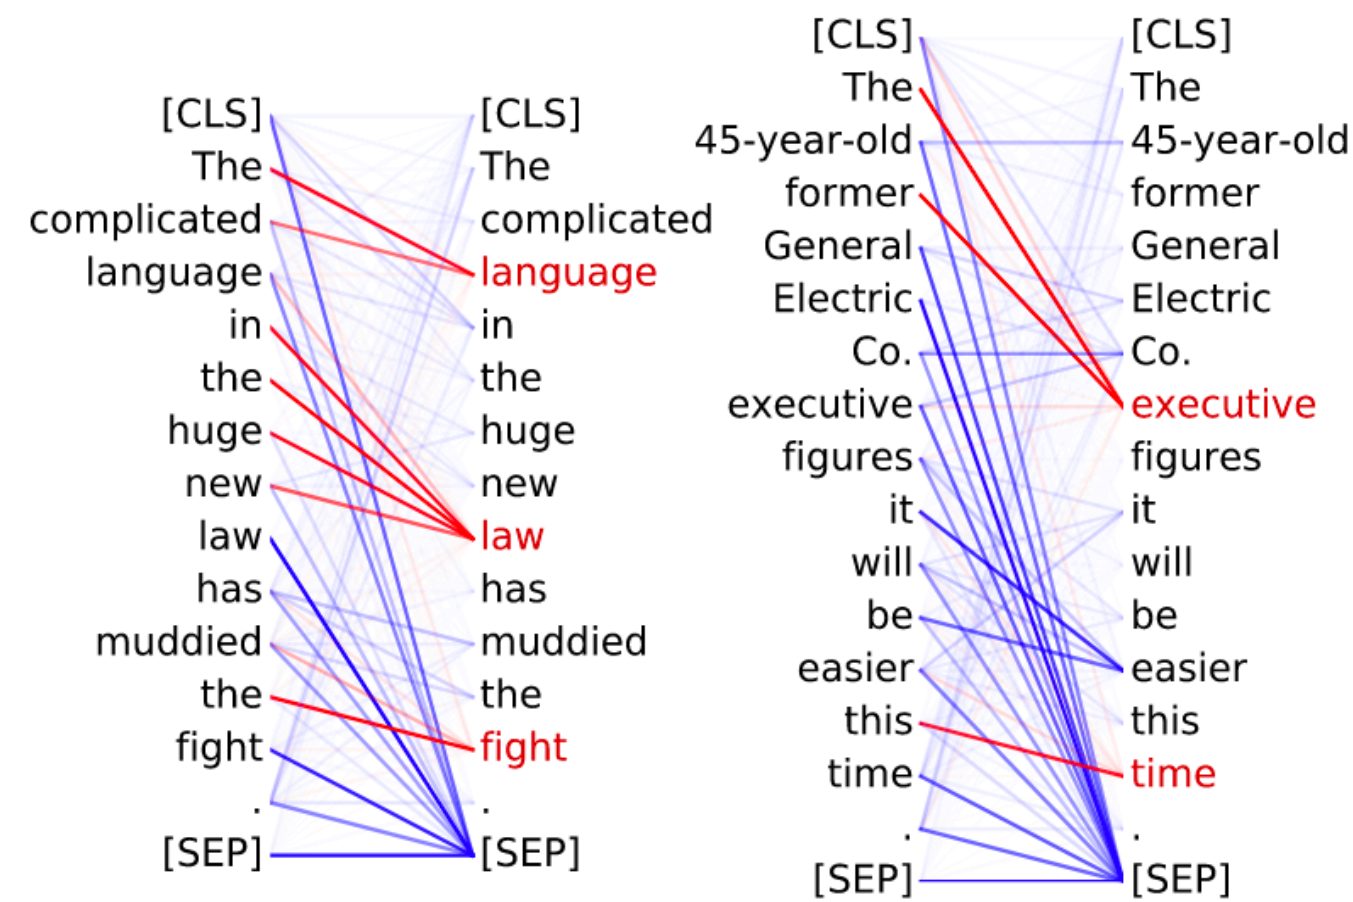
[CLS]
The
complicated
language
in
the
huge
new
law
has
muddied
the
fight
.
[SEP]

[CLS]
The
complicated
language
in
the
huge
new
law
has
muddied
the
fight
.
[SEP]

[CLS]
The
45-year-old
former
General
Electric
Co.
executive
figures
it
will
be
easier
this
time
.
[SEP]

[CLS]
The
45-year-old
former
General
Electric
Co.
executive
figures
it
will
be
easier
this
time
.
[SEP]